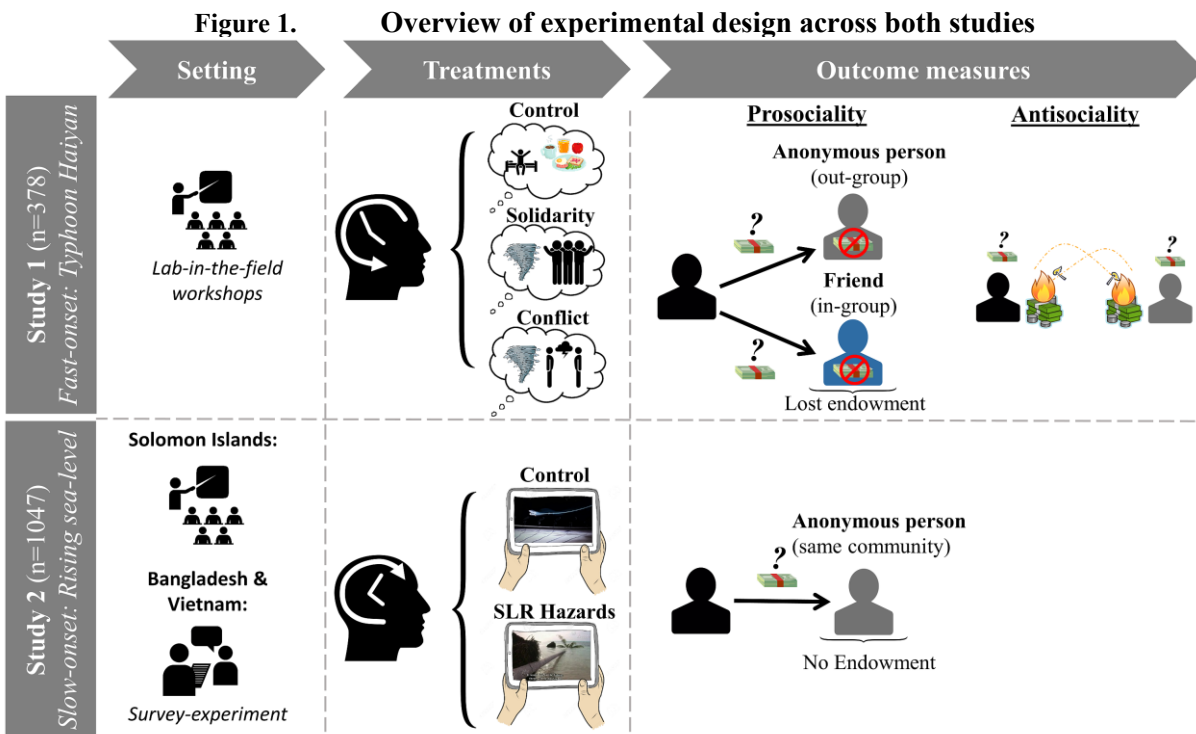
Figure 1. Overview of experimental design across both studies

Setting

Treatments

Outcome measures

Study 1 (n=378) Fast-onset: Typhoon Haiyan

Lab-in-the-field workshops

Control

Solidarity

Conflict

Prosociality

Antisociality

Anonymous person (out-group)

?

?

Friend (in-group)

Lost endowment

?

?

Study 2 (n=1047) Slow-onset: Rising sea-level

Solomon Islands:

Bangladesh & Vietnam:

Survey-experiment

Control

SLR Hazards

Anonymous person (same community)

?

No Endowment